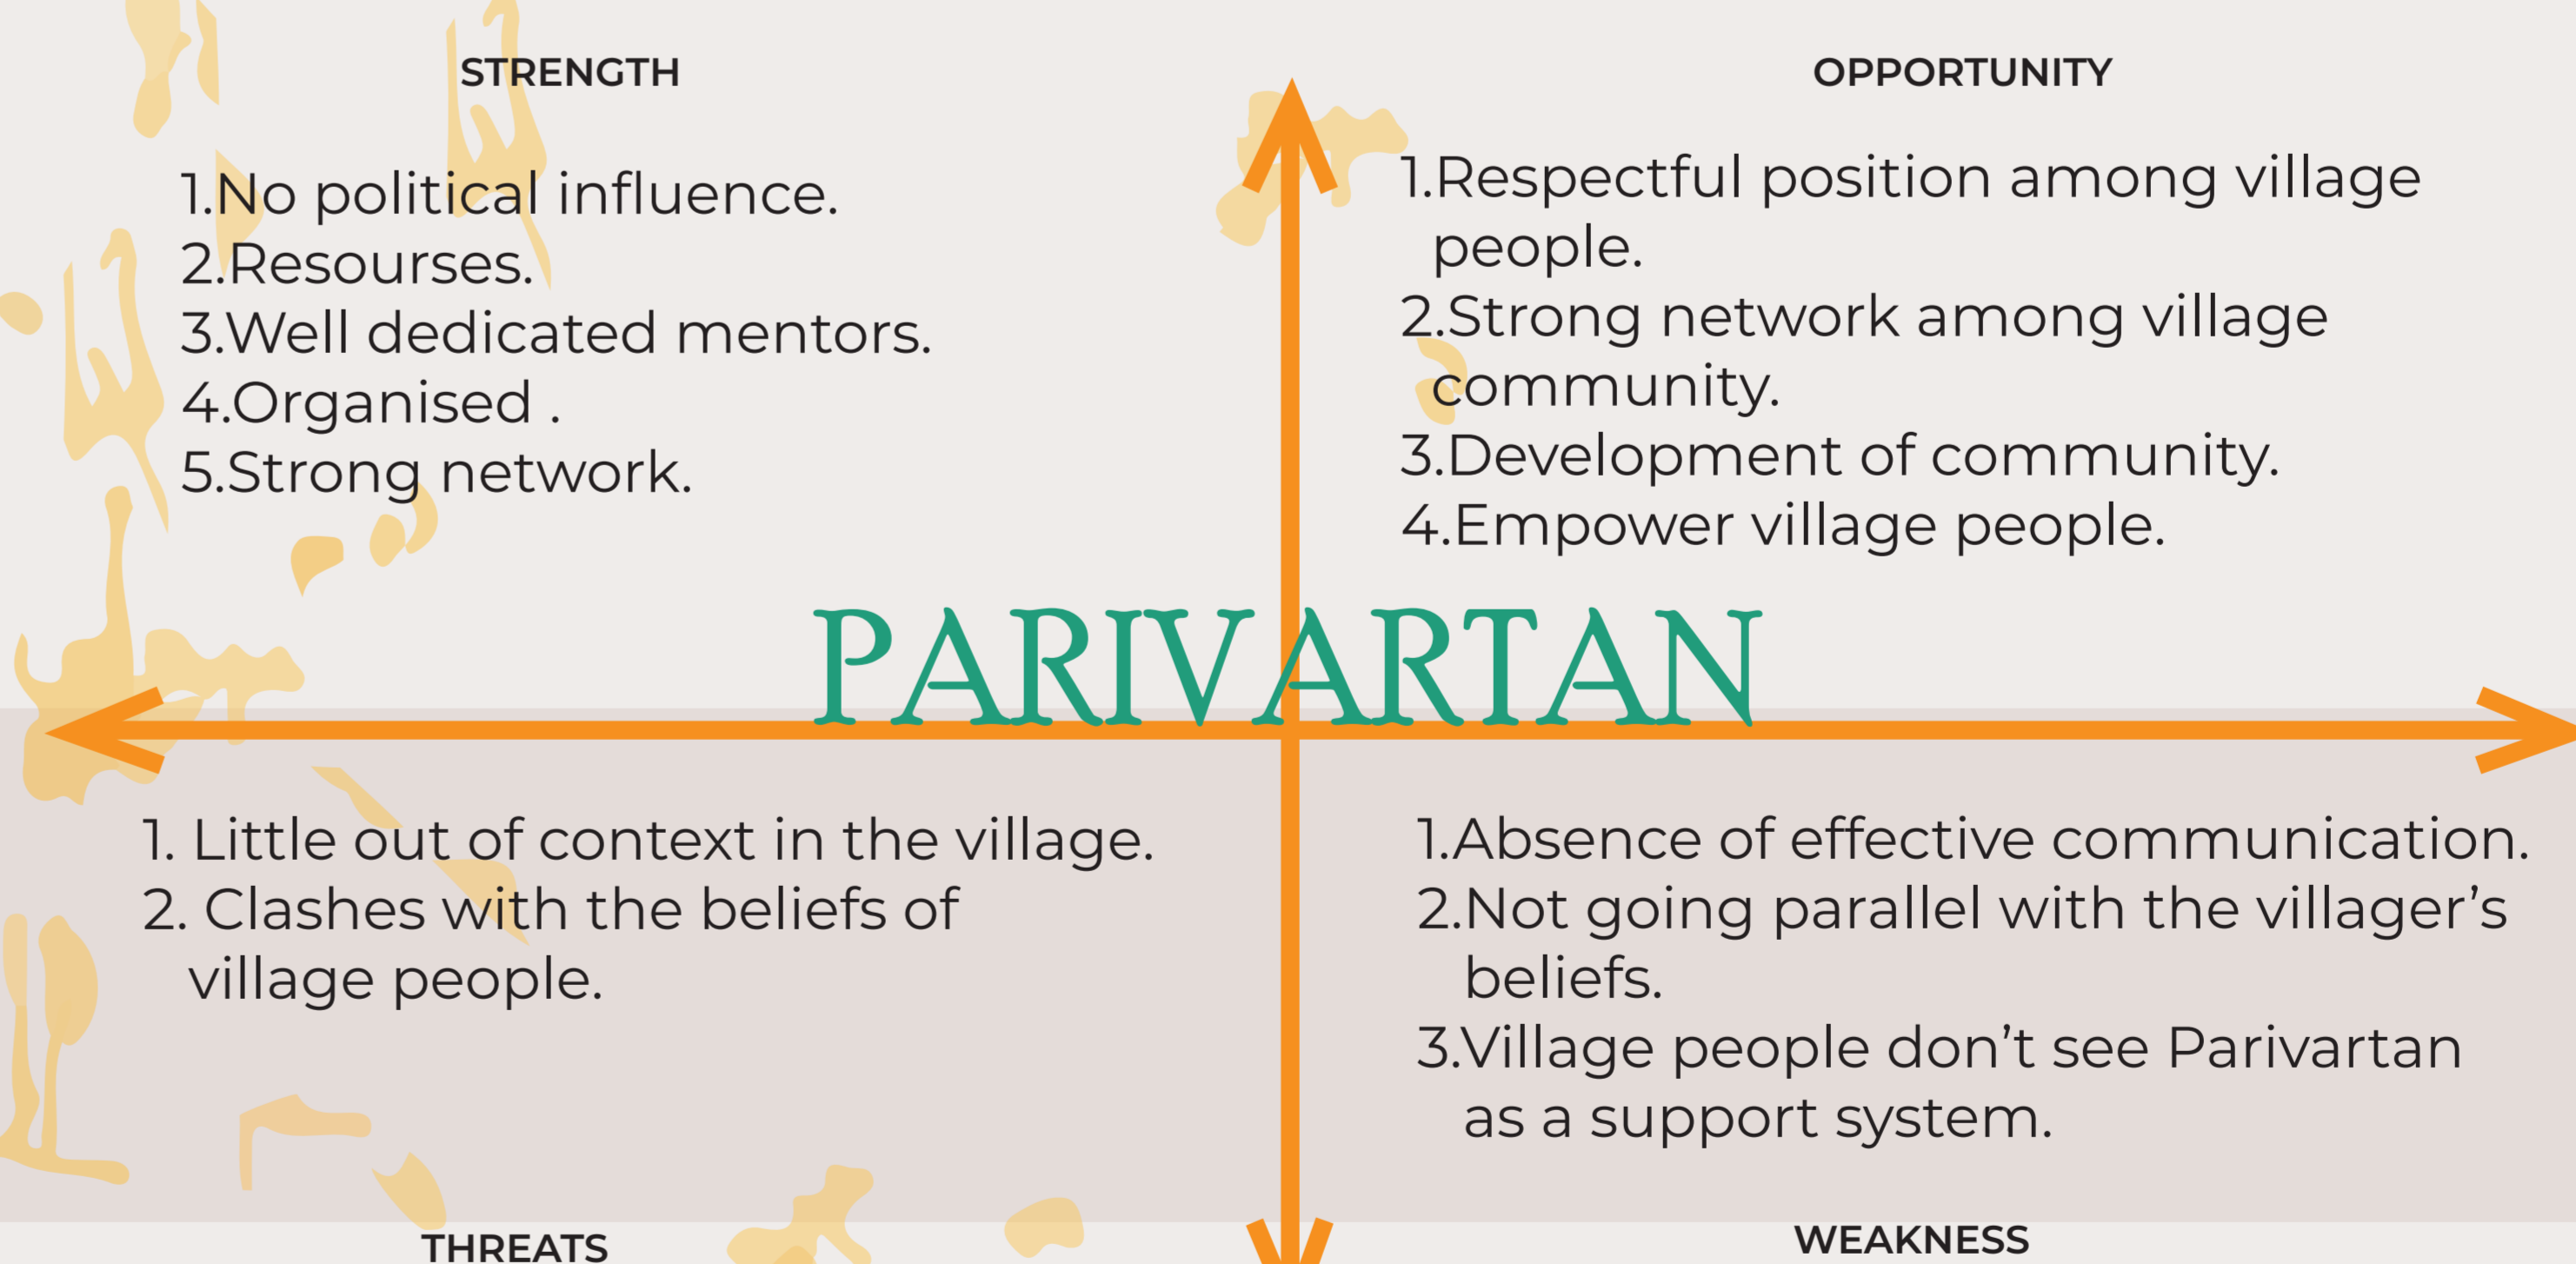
STRENGTH

1.No political influence.
2.Resourses.
3.Well dedicated mentors.
4.Organised .
5.Strong network.

OPPORTUNITY

1.Respectful position among village people.
2.Strong network among village community.
3.Development of community.
4.Empower village people.

PARIVARTAN

1. Little out of context in the village.
2. Clashes with the beliefs of village people.

1.Absence of effective communication.
2.Not going parallel with the villager's beliefs.
3.Village people don't see Parivartan as a support system.

THREATS

WEAKNESS